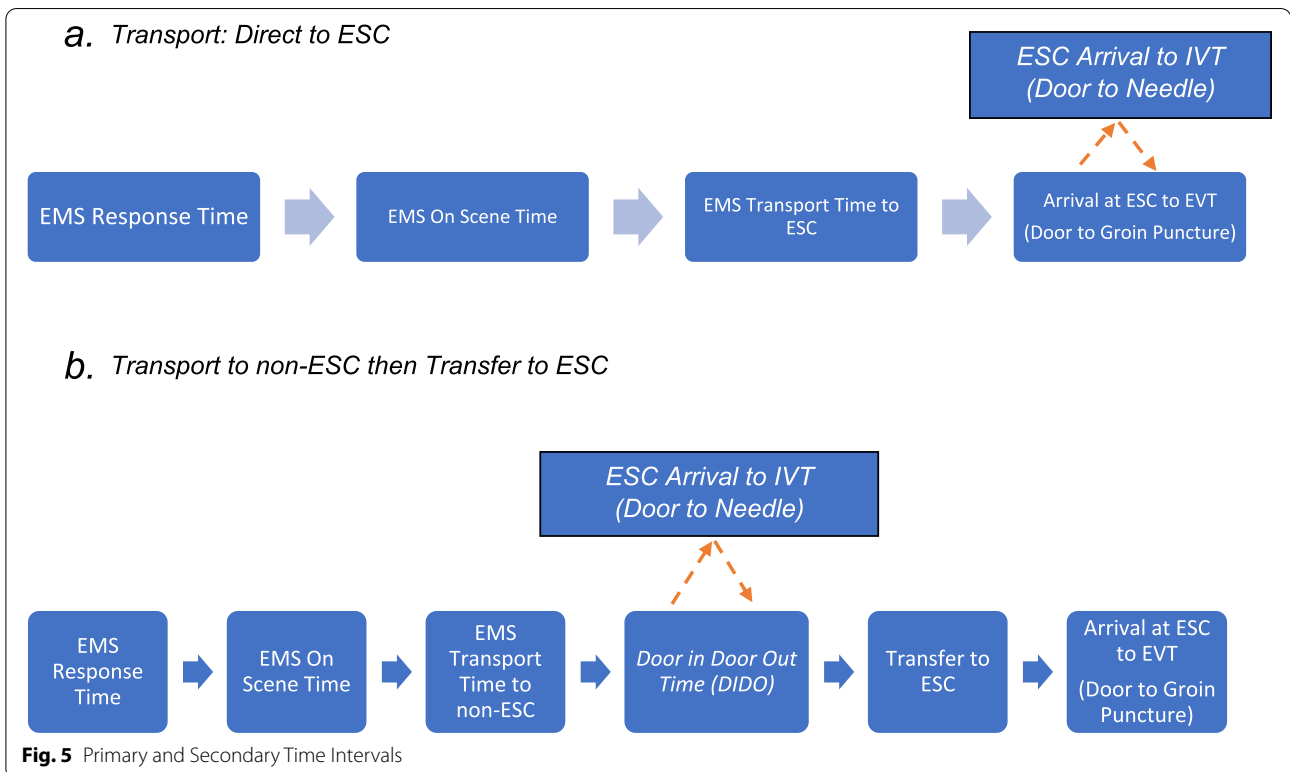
a. Transport: Direct to ESC

ESC Arrival to IVT (Door to Needle)

EMS Response Time

EMS On Scene Time

EMS Transport Time to ESC

Arrival at ESC to EVT (Door to Groin Puncture)

b. Transport to non-ESC then Transfer to ESC

ESC Arrival to IVT (Door to Needle)

EMS Response Time

EMS On Scene Time

EMS Transport Time to non-ESC

Door in Door Out Time (DIDO)

Transfer to ESC

Arrival at ESC to EVT (Door to Groin Puncture)

Fig. 5 Primary and Secondary Time Intervals